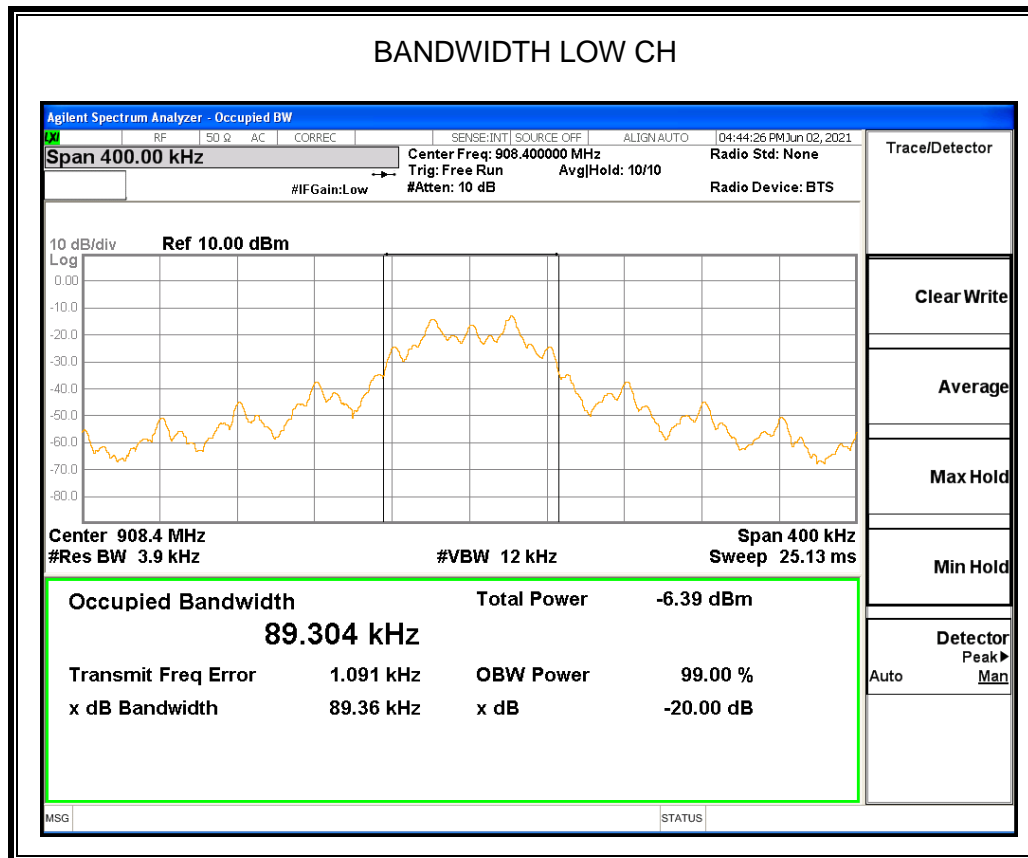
BANDWIDTH LOW CH

Agilent Spectrum Analyzer - Occupied BW

RF | 50 Ω | AC | CORREC | SENSE:INT | SOURCE OFF | ALIGN AUTO | 04:44:26 PM Jun 02, 2021

Span 400.00 kHz

Center Freq: 908.400000 MHz
Trig: Free Run
#Atten: 10 dB
#IFGain:Low
Avg|Hold: 10/10
Radio Std: None
Radio Device: BTS

10 dB/div Ref 10.00 dBm
Log
0.00
-10.0
-20.0
-30.0
-40.0
-50.0
-60.0
-70.0
-80.0

Center 908.4 MHz
#Res BW 3.9 kHz
#VBW 12 kHz
Span 400 kHz
Sweep 25.13 ms

Occupied Bandwidth
89.304 kHz
Total Power -6.39 dBm
Transmit Freq Error 1.091 kHz
OBW Power 99.00 %
x dB Bandwidth 89.36 kHz
x dB -20.00 dB

Trace/Detector
Clear Write
Average
Max Hold
Min Hold
Detector
Peak▶
Auto Man

MSG
STATUS